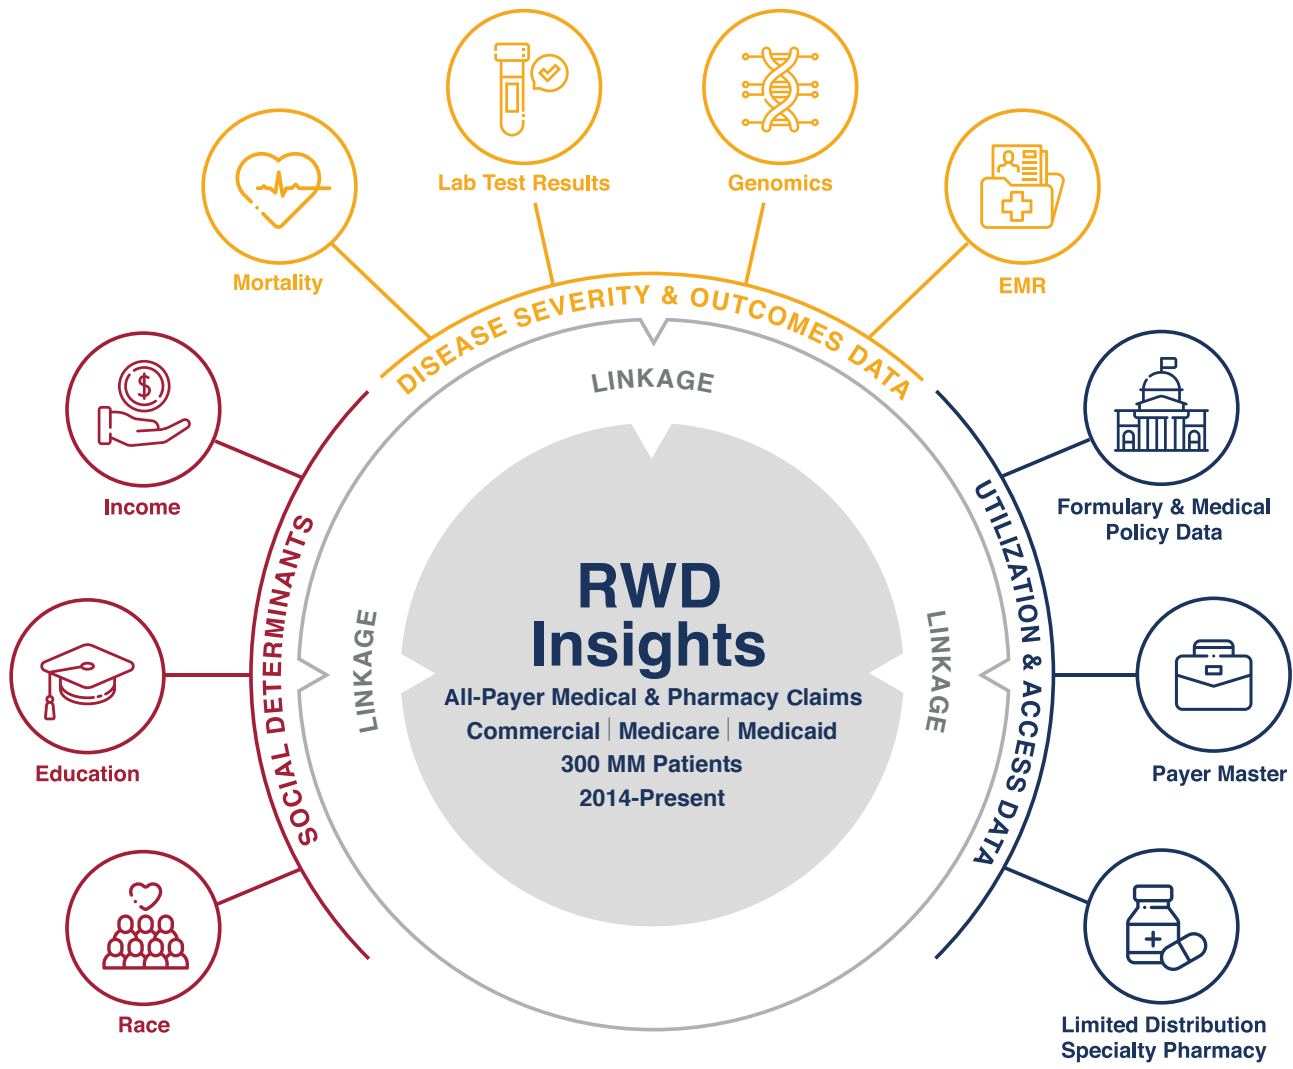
Lab Test Results

Genomics

Mortality

EMR

DISEASE SEVERITY & OUTCOMES DATA

LINKAGE

Income

Formulary & Medical Policy Data

SOCIAL DETERMINANTS

UTILIZATION & ACCESS DATA

LINKAGE

LINKAGE

RWD Insights

All-Payer Medical & Pharmacy Claims

Commercial | Medicare | Medicaid

300 MM Patients

2014-Present

Education

Payer Master

Race

Limited Distribution Specialty Pharmacy